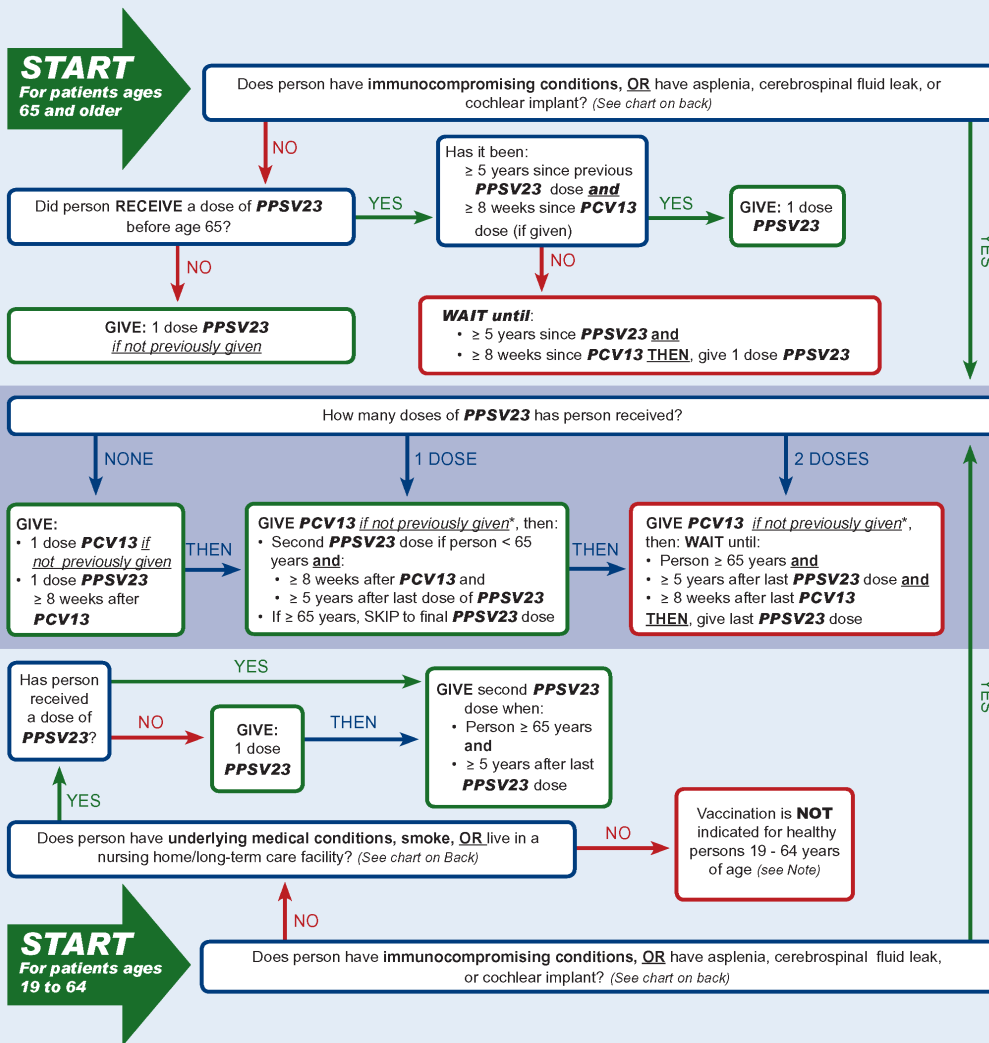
START
For patients ages 65 and older

Does person have immunocompromising conditions, OR have asplenia, cerebrospinal fluid leak, or cochlear implant? (See chart on back)

NO

Did person RECEIVE a dose of PPSV23 before age 65?

YES

Has it been:
≥ 5 years since previous PPSV23 dose and
≥ 8 weeks since PCV13 dose (if given)

YES

GIVE: 1 dose PPSV23

NO

GIVE: 1 dose PPSV23 if not previously given

NO

WAIT until:
• ≥ 5 years since PPSV23 and
• ≥ 8 weeks since PCV13 THEN, give 1 dose PPSV23

YES

How many doses of PPSV23 has person received?

NONE

1 DOSE

2 DOSES

GIVE:
• 1 dose PCV13 if not previously given
• 1 dose PPSV23 ≥ 8 weeks after PCV13

THEN

GIVE PCV13 if not previously given*, then:
• Second PPSV23 dose if person < 65 years and:
• ≥ 8 weeks after PCV13 and
• ≥ 5 years after last dose of PPSV23
• If ≥ 65 years, SKIP to final PPSV23 dose

THEN

GIVE PCV13 if not previously given*, then: WAIT until:
• Person ≥ 65 years and
• ≥ 5 years after last PPSV23 dose and
• ≥ 8 weeks after last PCV13
THEN, give last PPSV23 dose

Has person received a dose of PPSV23?

YES

NO

GIVE: 1 dose PPSV23

THEN

GIVE second PPSV23 dose when:
• Person ≥ 65 years and
• ≥ 5 years after last PPSV23 dose

YES

YES

Does person have underlying medical conditions, smoke, OR live in a nursing home/long-term care facility? (See chart on Back)

NO

Vaccination is NOT indicated for healthy persons 19 - 64 years of age (see Note)

NO

START
For patients ages 19 to 64

Does person have immunocompromising conditions, OR have asplenia, cerebrospinal fluid leak, or cochlear implant? (See chart on back)